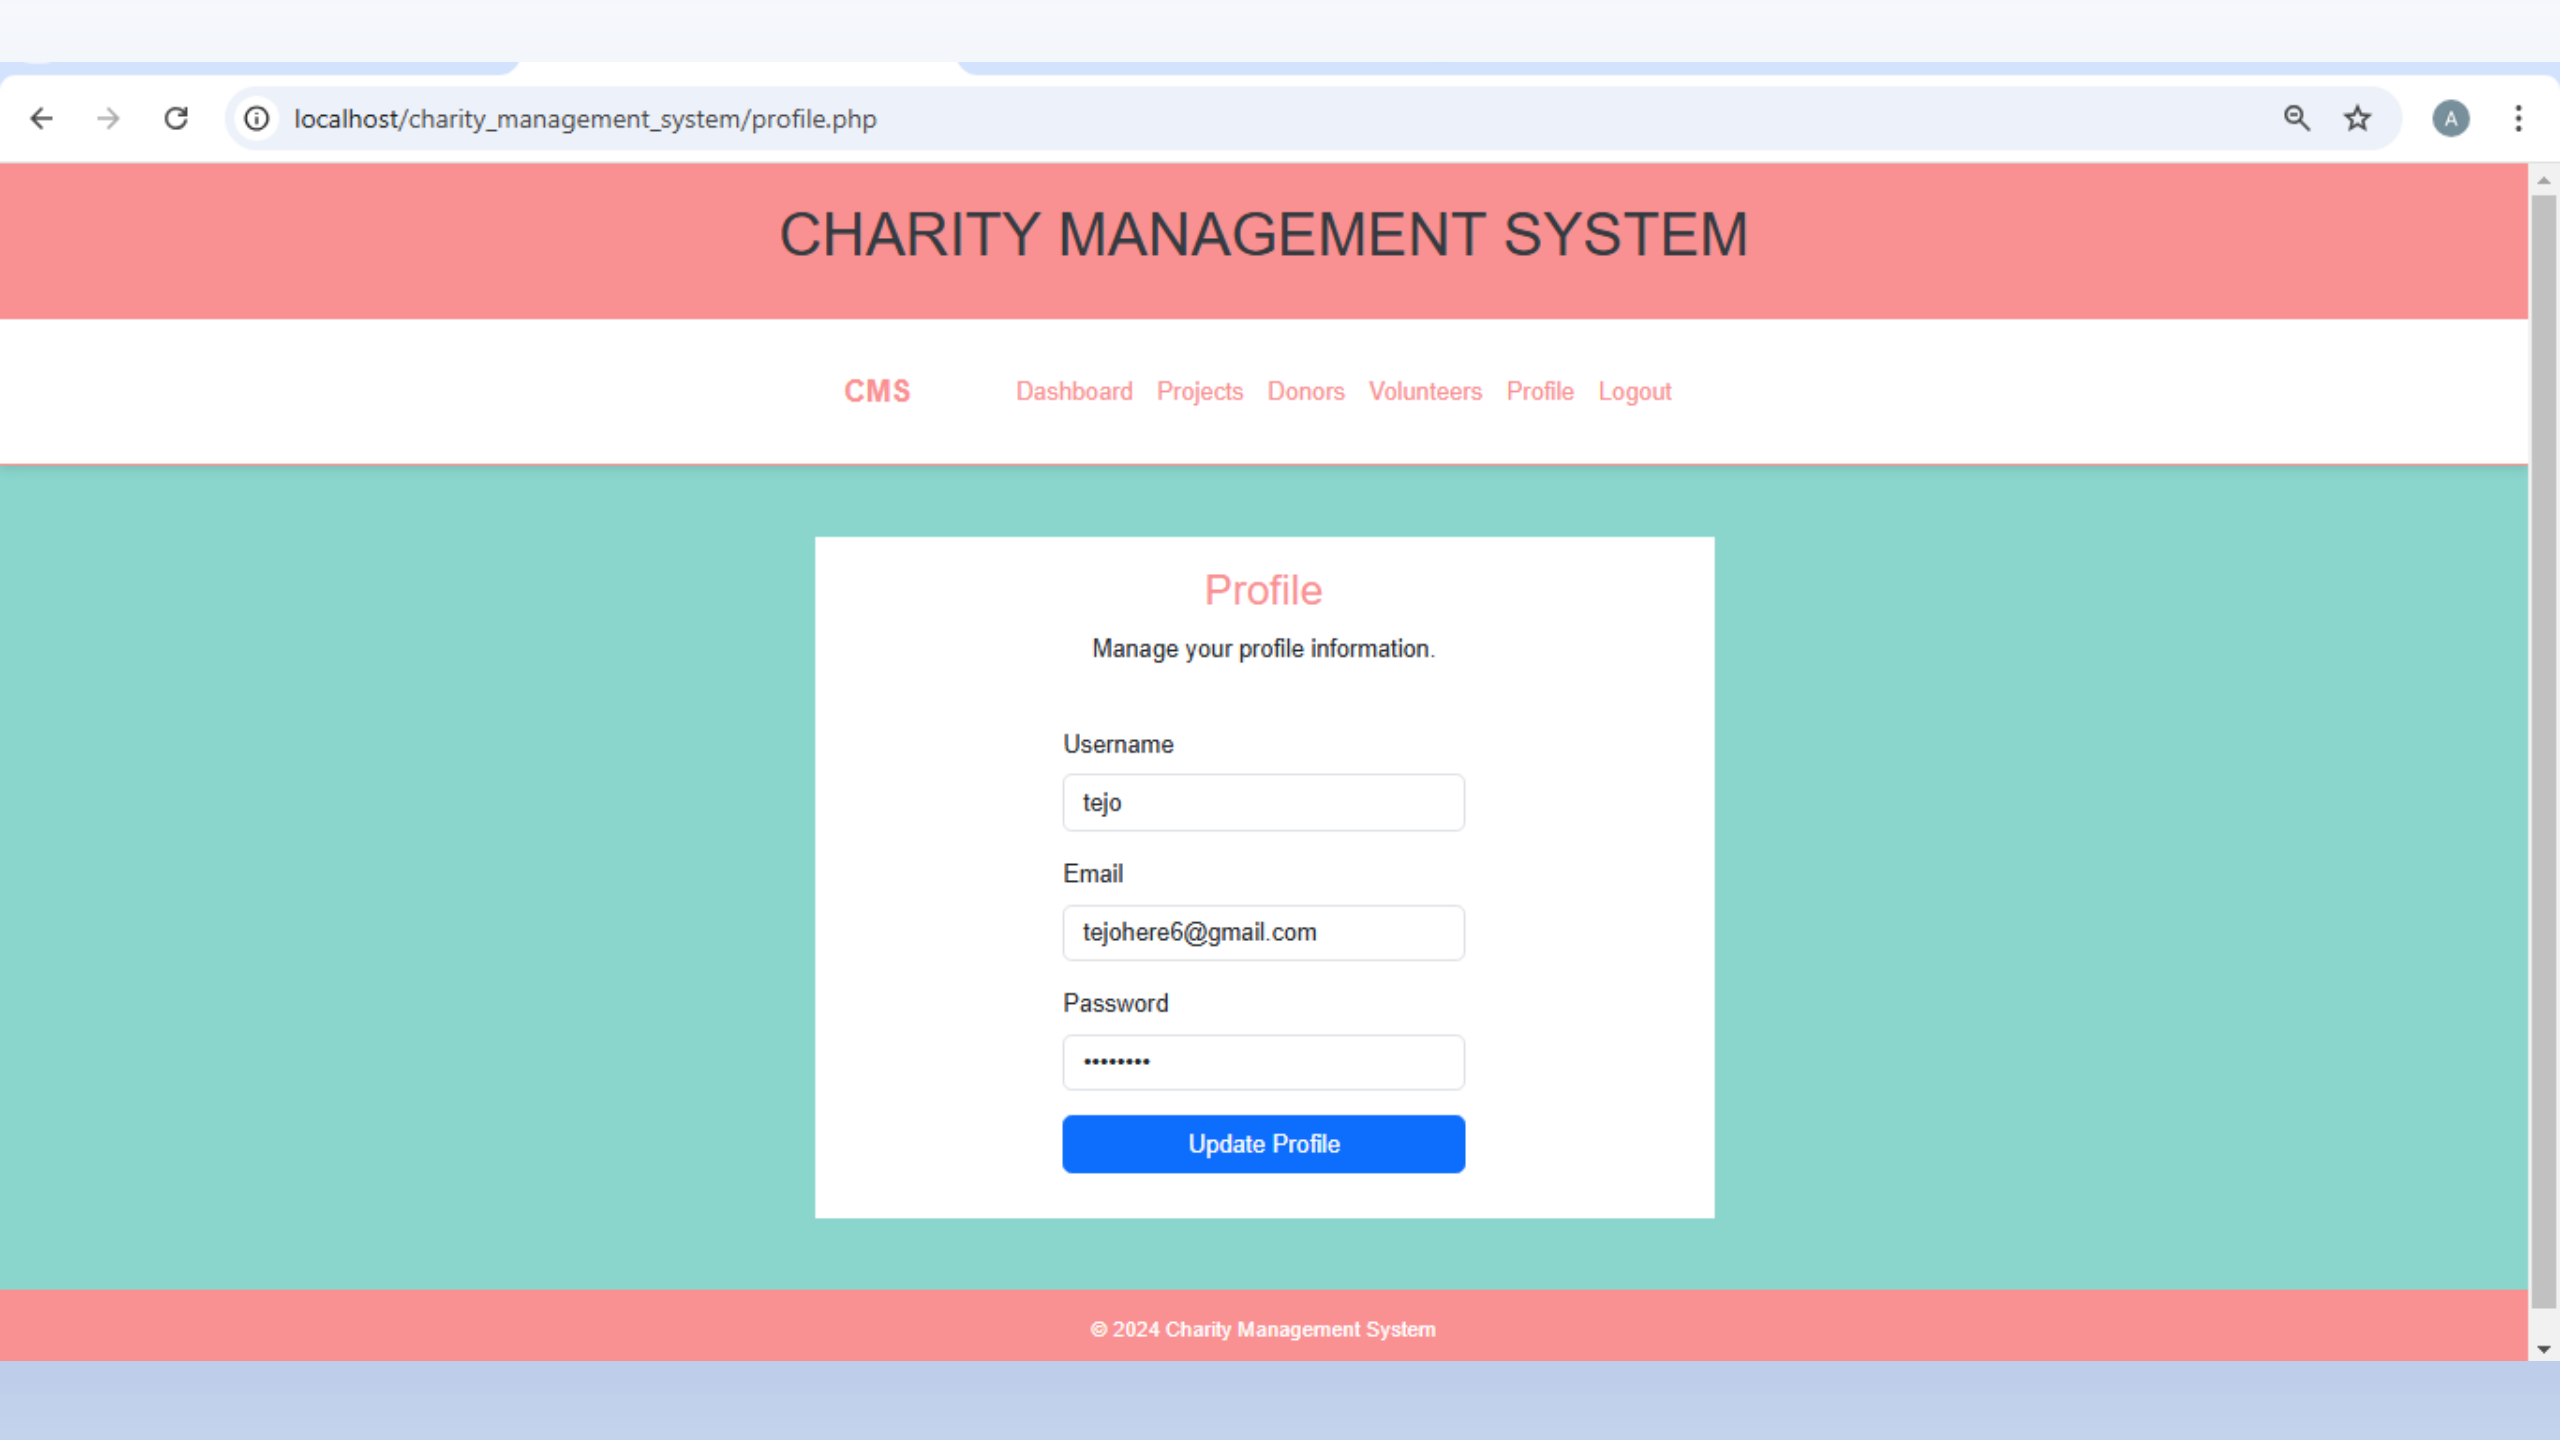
localhost/charity_management_system/profile.php

A

CHARITY MANAGEMENT SYSTEM

CMS Dashboard Projects Donors Volunteers Profile Logout

Profile

Manage your profile information.

Username

tejo

Email

tejohere6@gmail.com

Password

••••••••

Update Profile

© 2024 Charity Management System